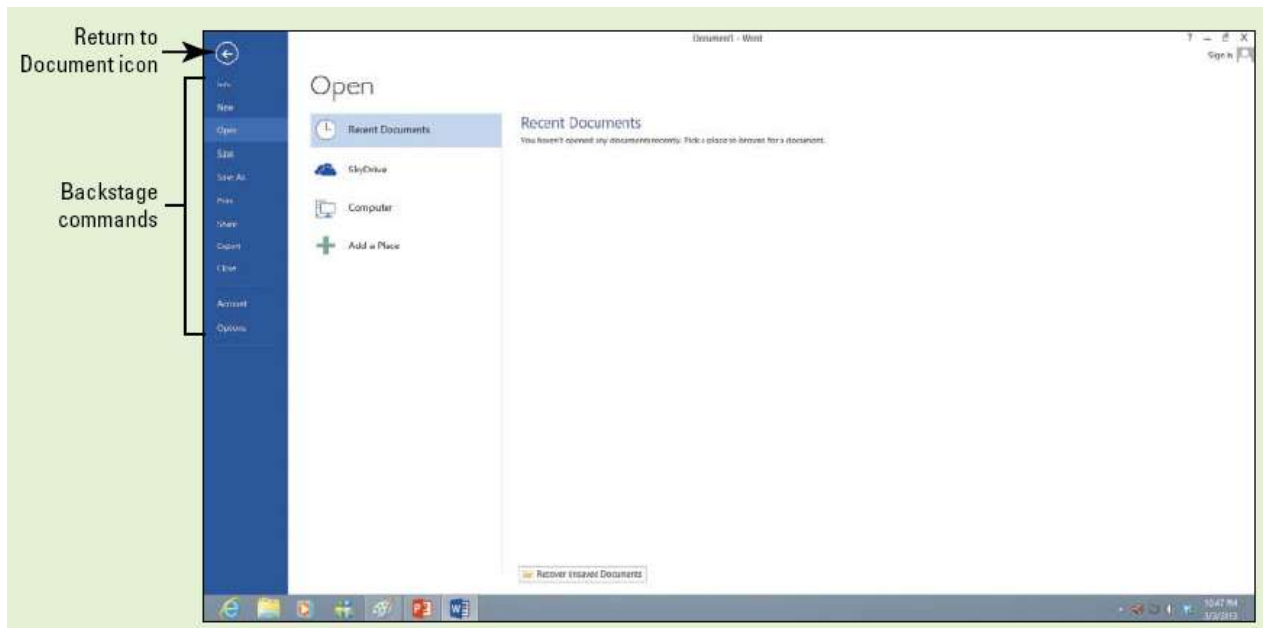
Return to Document icon

Backstage commands

Document1 - Word

? – ☐ X

Sign in

Info

New

Open

Save

Save As

Print

Share

Export

Close

Account

Options

Open

Recent Documents

SkyDrive

Computer

Add a Place

Recent Documents

You haven't opened any documents recently. Click a place to browse for a document.

Recover Unsaved Documents

10:47 PM
3/3/2013